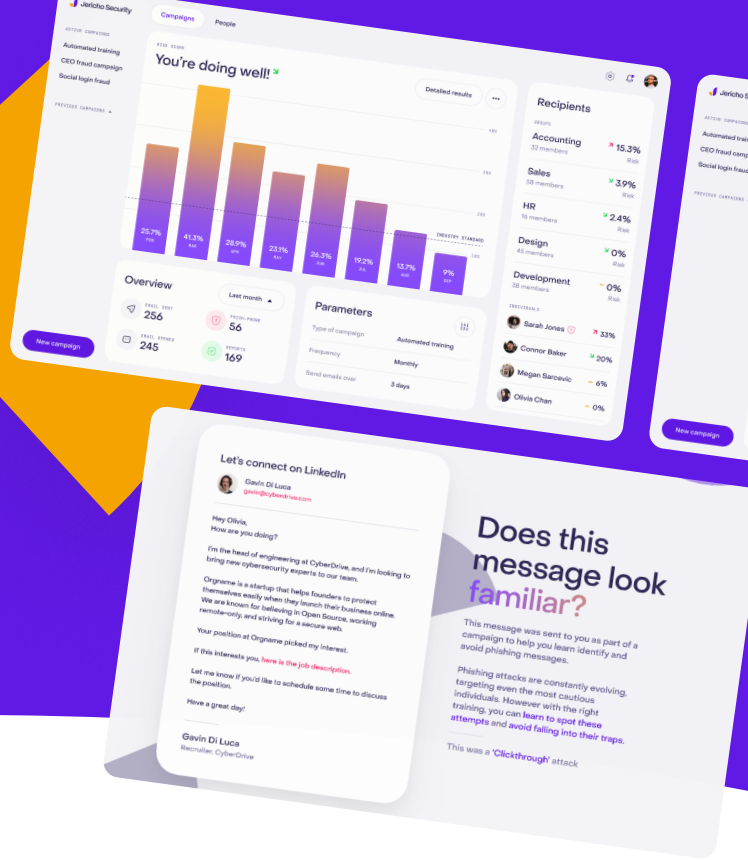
Jericho Security

Campaigns People

ACTIVE CAMPAIGNS
Automated training
CEO fraud campaign
Social login fraud

PREVIOUS CAMPAIGNS

New campaign

RISK SCORE
You're doing well!

Detailed results

INDUSTRY STANDARD

25.7% FEB
41.3% MAR
28.9% APR
23.1% MAY
26.3% JUN
19.2% JUL
13.7% AUG
9% SEP

Overview
Last month
EMAIL SENT 256
PHISH-PRONE 56
EMAIL OPENED 245
REPORTS 169

Parameters
Type of campaign Automated training
Frequency Monthly
Send emails over 3 days

Recipients
GROUPS
Accounting 32 members 15.3% Risk
Sales 58 members 3.9% Risk
HR 16 members 2.4% Risk
Design 45 members 0% Risk
Development 38 members 0% Risk
INDIVIDUALS
Sarah Jones 33%
Connor Baker 20%
Megan Sarcevic 6%
Olivia Chan 0%

Jericho S
ACTIVE CAMPAIGNS
Automated traini
CEO fraud campa
Social login fraud
PREVIOUS CAMPAIGNS
New campaign

Let's connect on LinkedIn
Gavin Di Luca
gavin@cyberdrive.com

Hey Olivia,
How are you doing?

I'm the head of engineering at CyberDrive, and I'm looking to bring new cybersecurity experts to our team.

Orgname is a startup that helps founders to protect themselves easily when they launch their business online. We are known for believing in Open Source, working remote-only, and striving for a secure web.

Your position at Orgname picked my interest.

If this interests you, here is the job description.

Let me know if you'd like to schedule some time to discuss the position.

Have a great day!

Gavin Di Luca
Recruiter, CyberDrive

Does this message look familiar?

This message was sent to you as part of a campaign to help you learn identify and avoid phishing messages.

Phishing attacks are constantly evolving, targeting even the most cautious individuals. However with the right training, you can learn to spot these attempts and avoid falling into their traps.

This was a 'Clickthrough' attack